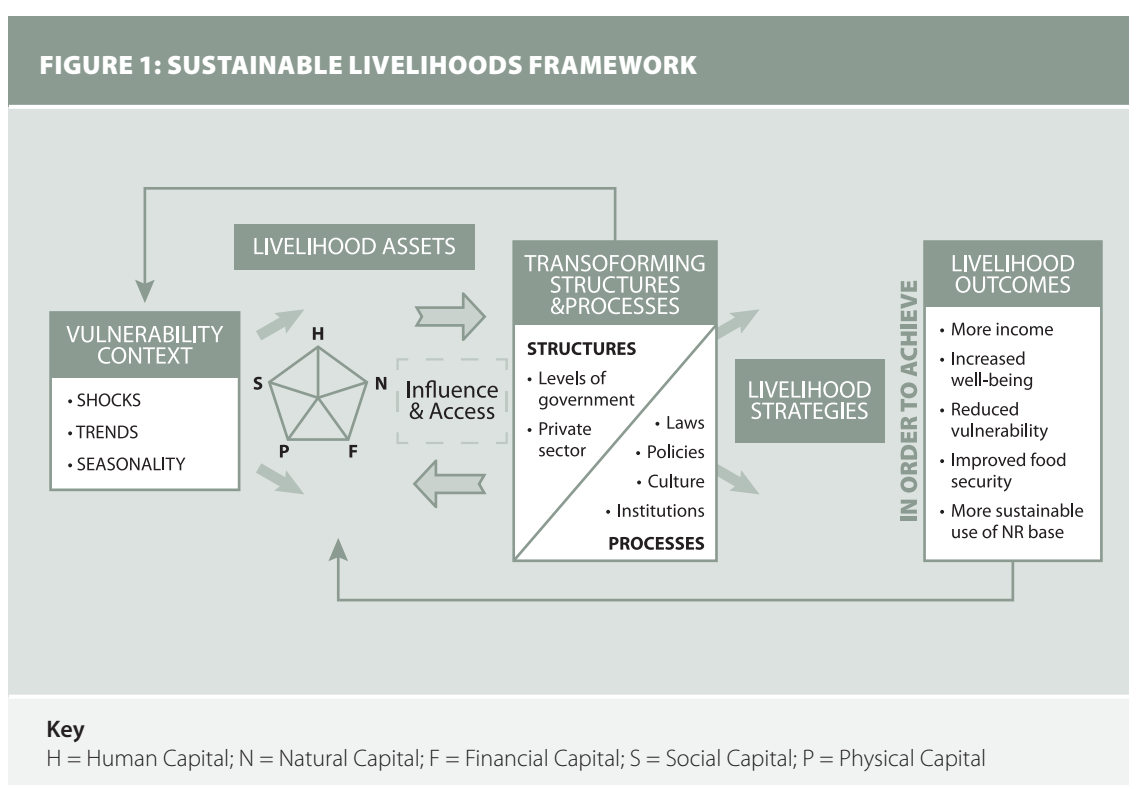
FIGURE 1: SUSTAINABLE LIVELIHOODS FRAMEWORK

LIVELIHOOD ASSETS

VULNERABILITY CONTEXT

• SHOCKS
• TRENDS
• SEASONALITY

H
S
N
P
F

Influence & Access

TRANSOFORMING STRUCTURES &PROCESSES

STRUCTURES
• Levels of government
• Private sector
• Laws
• Policies
• Culture
• Institutions
PROCESSES

LIVELIHOOD STRATEGIES

IN ORDER TO ACHIEVE

LIVELIHOOD OUTCOMES

• More income
• Increased well-being
• Reduced vulnerability
• Improved food security
• More sustainable use of NR base

Key
H = Human Capital; N = Natural Capital; F = Financial Capital; S = Social Capital; P = Physical Capital